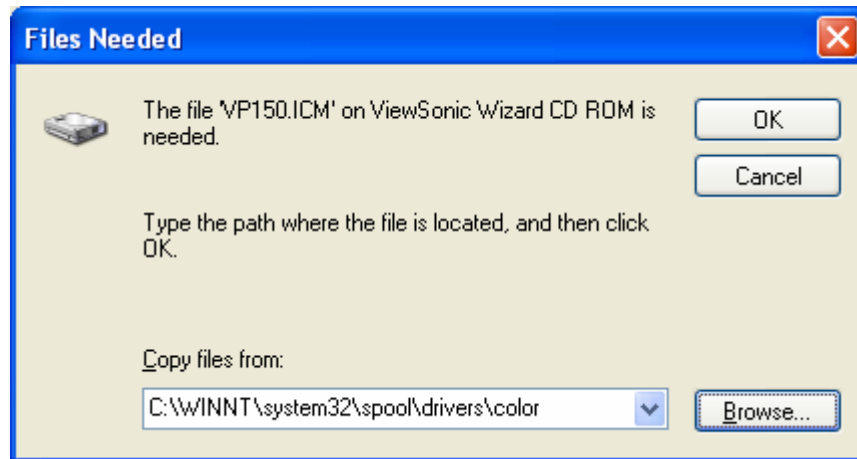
Files Needed

The file 'VP150.ICM' on ViewSonic Wizard CD ROM is needed.

OK

Cancel

Type the path where the file is located, and then click OK.

Copy files from:

C:\WINNT\system32\spool\drivers\color

Browse...